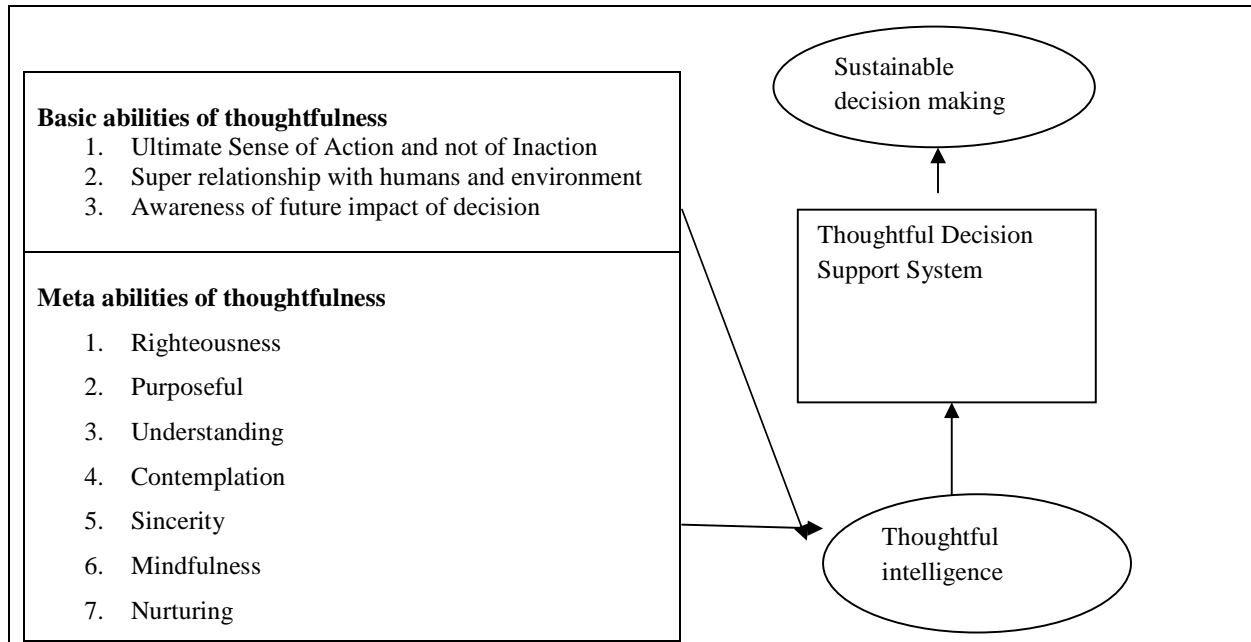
Basic abilities of thoughtfulness
1. Ultimate Sense of Action and not of Inaction
2. Super relationship with humans and environment
3. Awareness of future impact of decision

Meta abilities of thoughtfulness
1. Righteousness
2. Purposeful
3. Understanding
4. Contemplation
5. Sincerity
6. Mindfulness
7. Nurturing

Sustainable decision making

Thoughtful Decision Support System

Thoughtful intelligence